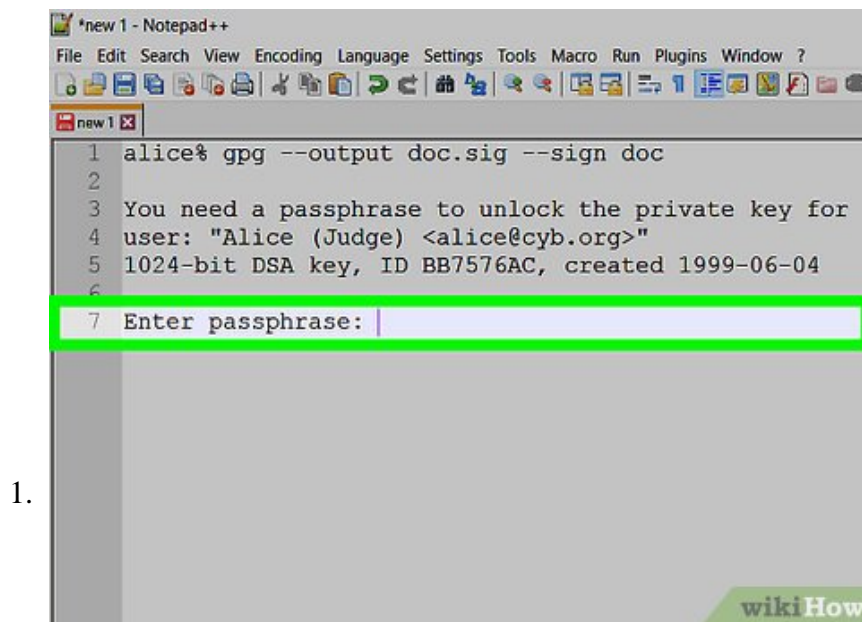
*new 1 - Notepad++

File Edit Search View Encoding Language Settings Tools Macro Run Plugins Window ?

new 1

1 alice% gpg --output doc.sig --sign doc
2
3 You need a passphrase to unlock the private key for
4 user: "Alice (Judge) <alice@cyb.org>"
5 1024-bit DSA key, ID BB7576AC, created 1999-06-04
6
7 Enter passphrase:

1.

wikiHow